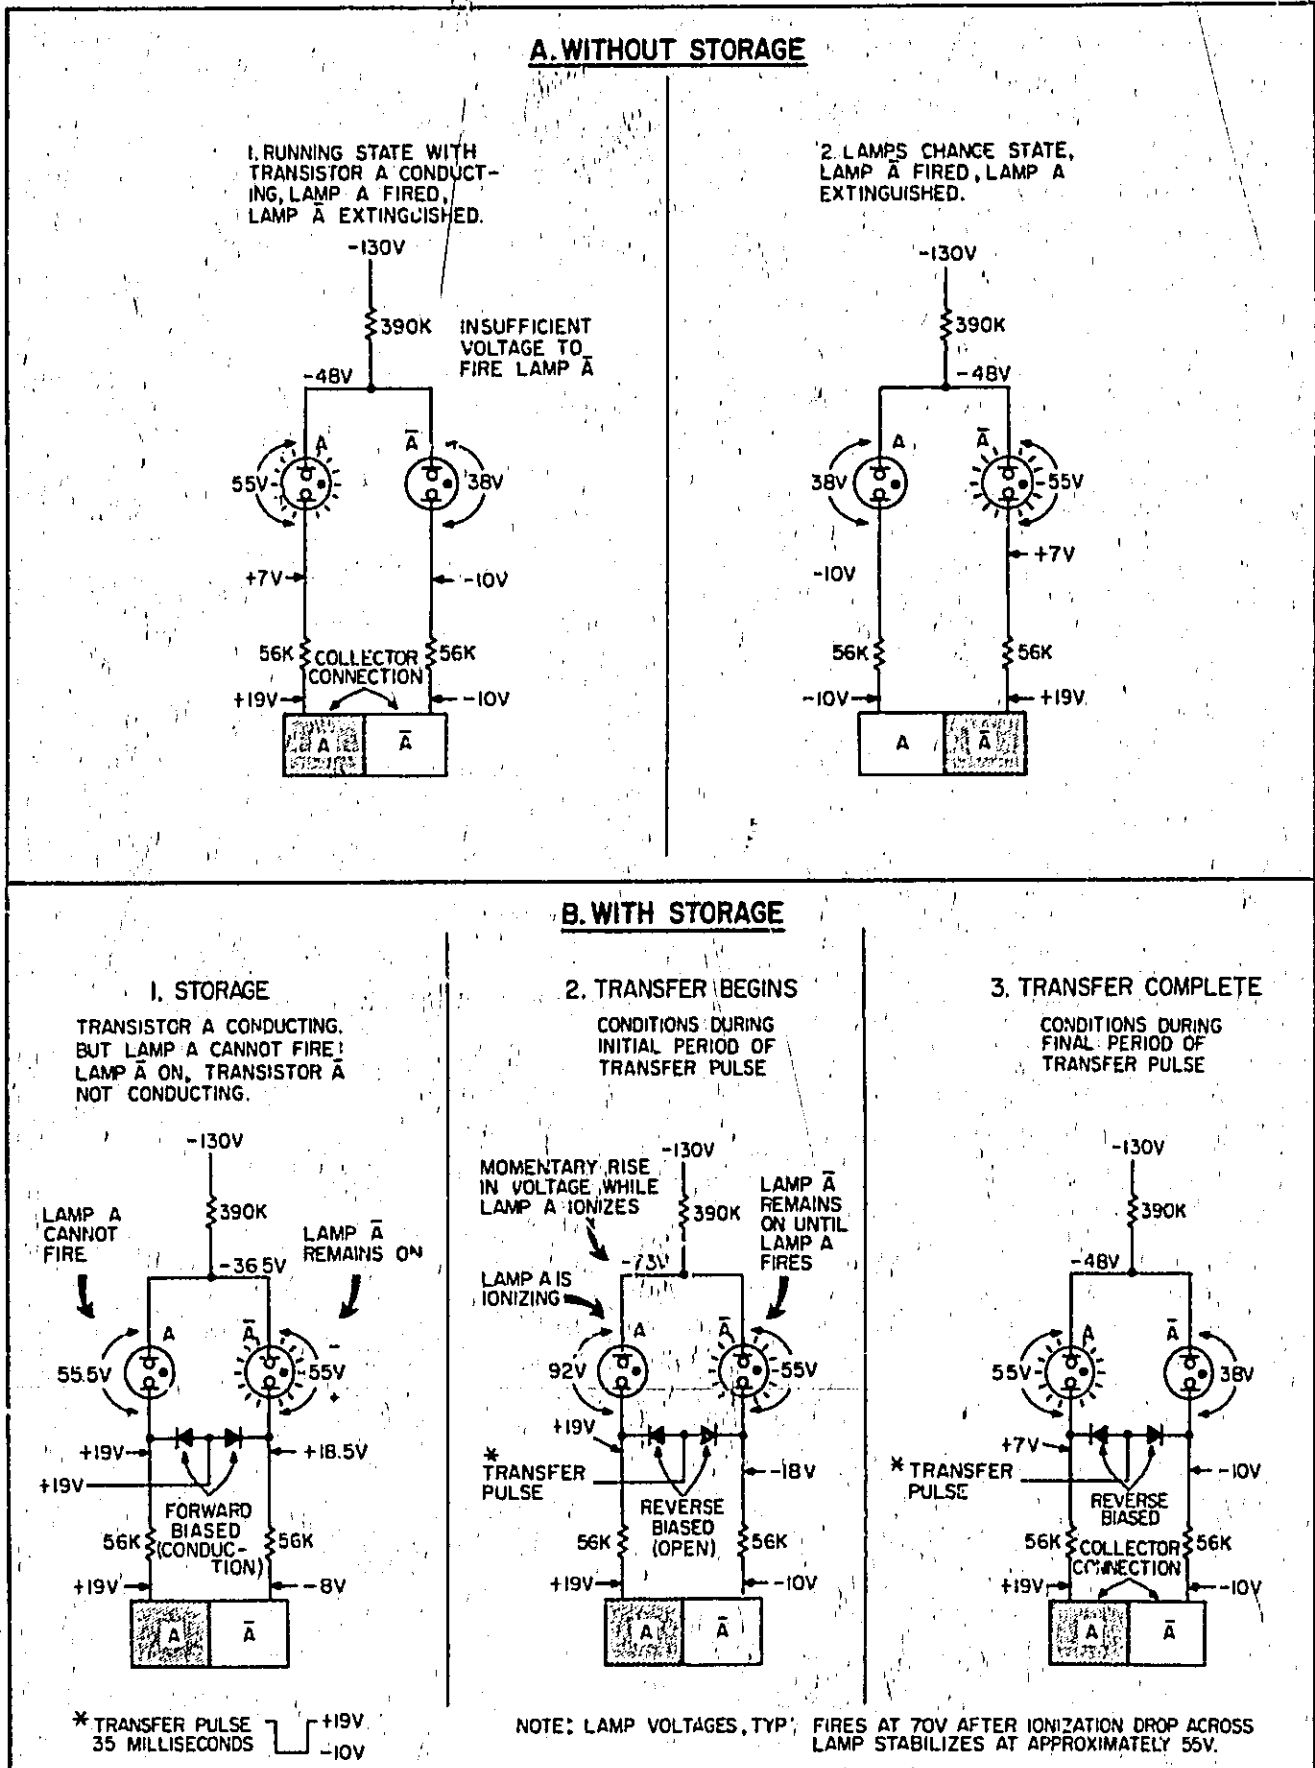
A. WITHOUT STORAGE

1. RUNNING STATE WITH TRANSISTOR A CONDUCTING, LAMP A FIRED, LAMP $\bar{A}$ EXTINGUISHED.

-130V
390K
INSUFFICIENT VOLTAGE TO FIRE LAMP $\bar{A}$
-48V
A
$\bar{A}$
55V
38V
+7V
-10V
56K
COLLECTOR CONNECTION
56K
+19V
-10V
A
$\bar{A}$

2. LAMPS CHANGE STATE, LAMP $\bar{A}$ FIRED, LAMP A EXTINGUISHED.

-130V
390K
-48V
A
$\bar{A}$
38V
55V
+7V
-10V
56K
56K
-10V
+19V
A
$\bar{A}$

B. WITH STORAGE

1. STORAGE

TRANSISTOR A CONDUCTING. BUT LAMP A CANNOT FIRE! LAMP $\bar{A}$ ON, TRANSISTOR $\bar{A}$ NOT CONDUCTING.

-130V
390K
LAMP A CANNOT FIRE
LAMP $\bar{A}$ REMAINS ON
-36.5V
A
$\bar{A}$
55.5V
55V
+19V
+18.5V
+19V
FORWARD BIASED (CONDUCTION)
56K
56K
+19V
-8V
A
$\bar{A}$

2. TRANSFER BEGINS

CONDITIONS DURING INITIAL PERIOD OF TRANSFER PULSE

-130V
MOMENTARY RISE IN VOLTAGE WHILE LAMP A IONIZES
390K
LAMP $\bar{A}$ REMAINS ON UNTIL LAMP A FIRES
-73V
LAMP A IS IONIZING
A
$\bar{A}$
92V
55V
+19V
* TRANSFER PULSE
-18V
REVERSE BIASED (OPEN)
56K
56K
+19V
-10V
A
$\bar{A}$

3. TRANSFER COMPLETE

CONDITIONS DURING FINAL PERIOD OF TRANSFER PULSE

-130V
390K
-48V
A
$\bar{A}$
55V
38V
+7V
* TRANSFER PULSE
-10V
REVERSE BIASED
56K
COLLECTOR CONNECTION
56K
+19V
-10V
A
$\bar{A}$

* TRANSFER PULSE 35 MILLISECONDS +19V -10V

NOTE: LAMP VOLTAGES, TYP. FIRES AT 70V AFTER IONIZATION DROP ACROSS LAMP STABILIZES AT APPROXIMATELY 55V.